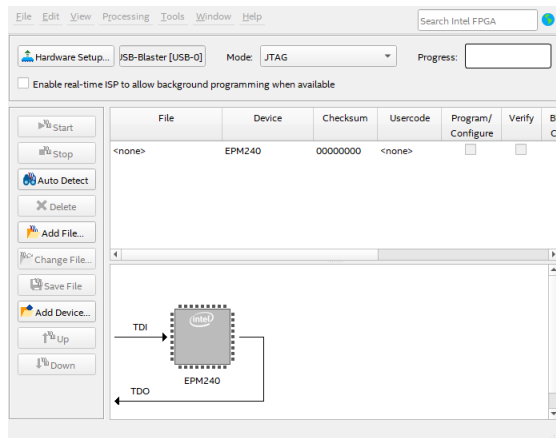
File Edit View Processing Tools Window Help

Search Intel FPGA

Hardware Setup... JSB-Blaster [USB-0] Mode: JTAG Progress:

Enable real-time ISP to allow background programming when available

Start
Stop
Auto Detect
Delete
Add File...
Change File...
Save File
Add Device...
Up
Down

| File | Device | Checksum | Usercode | Program/ Configure | Verify | B C |
|---|---|---|---|---|---|---|
| <none> | EPM240 | 00000000 | <none> | | | |

TDI
intel
EPM240
TDO